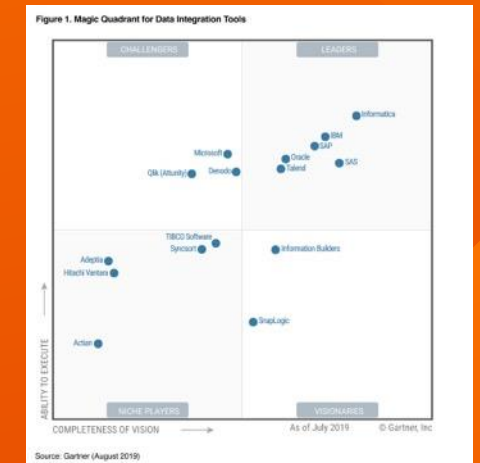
Figure 1. Magic Quadrant for Data Integration Tools

CHALLENGERS

LEADERS

Informatica

IBM

SAP

SAS

Oracle

Talend

Microsoft

Denodo

Qlik (Attunity)

TIBCO Software

Syncsort

Information Builders

Adeptia

Hitachi Vantara

SnapLogic

Actian

ABILITY TO EXECUTE

NICHE PLAYERS

VISIONARIES

COMPLETENESS OF VISION

As of July 2019

© Gartner, Inc

Source: Gartner (August 2019)